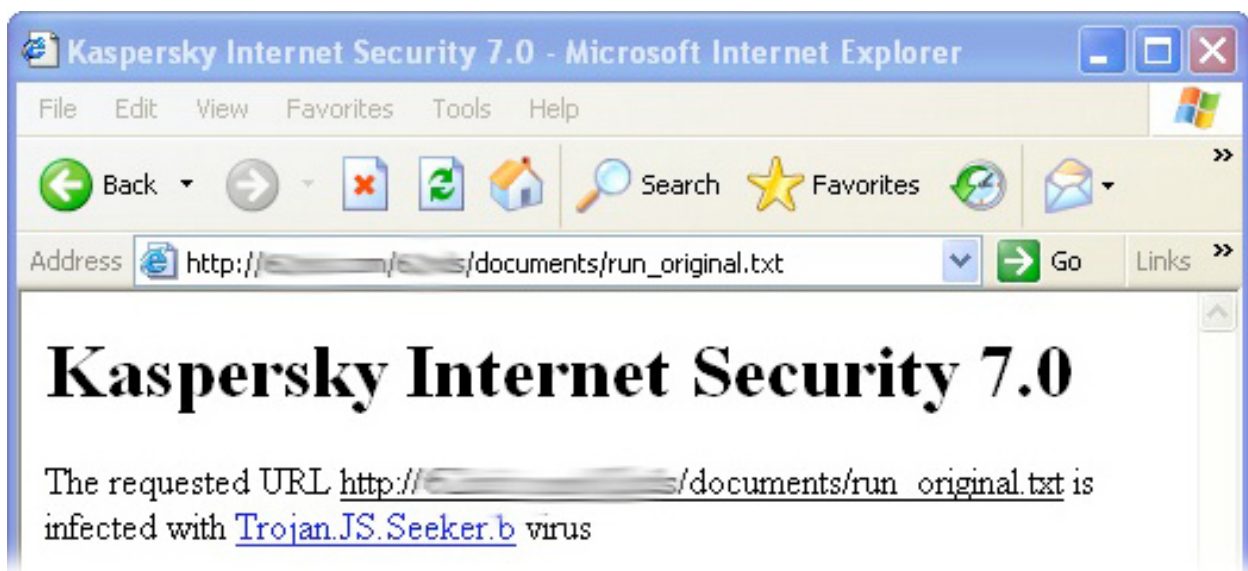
Kaspersky Internet Security 7.0 - Microsoft Internet Explorer

File Edit View Favorites Tools Help

Back Search Favorites

Address http://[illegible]/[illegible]/documents/run_original.txt Go Links

Kaspersky Internet Security 7.0

The requested URL http://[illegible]/documents/run_original.txt is infected with Trojan.JS.Seeker.b virus